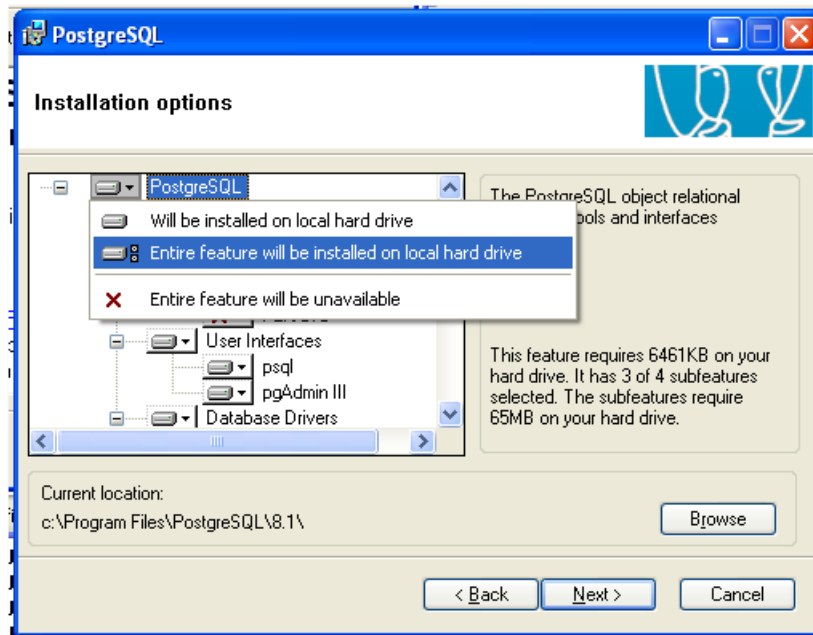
PostgreSQL

Installation options

PostgreSQL

Will be installed on local hard drive

Entire feature will be installed on local hard drive

Entire feature will be unavailable

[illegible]

User Interfaces

psql

pgAdmin III

Database Drivers

The PostgreSQL object relational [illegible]ools and interfaces

This feature requires 6461KB on your hard drive. It has 3 of 4 subfeatures selected. The subfeatures require 65MB on your hard drive.

Current location:

c:\Program Files\PostgreSQL\8.1\

Browse

< Back

Next >

Cancel